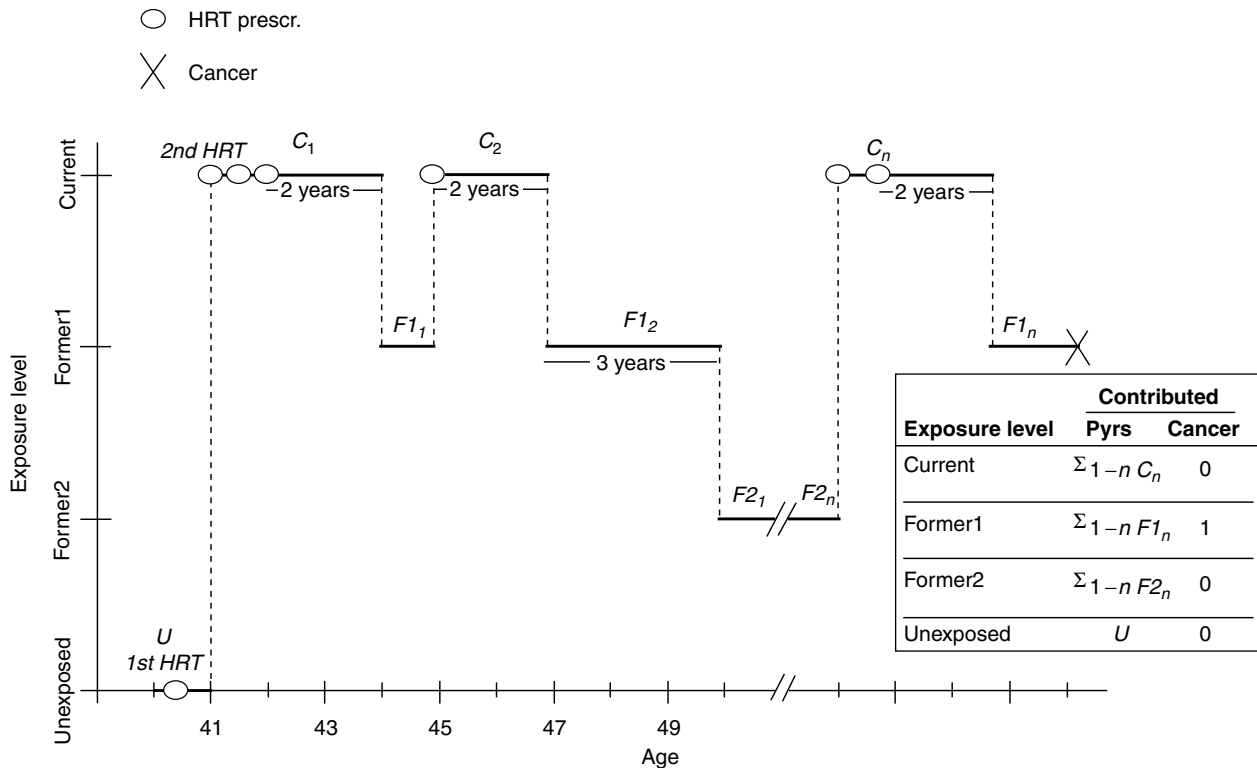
HRT prescr.

Cancer

Exposure level

Current

Former1

Former2

Unexposed

2nd HRT

$C_1$

2 years

$C_2$

2 years

$C_n$

2 years

$F1_1$

$F1_2$

3 years

$F1_n$

$F2_1$

$F2_n$

U

1st HRT

41

43

45

47

49

Age

| Exposure level | Contributed Pyrs | Contributed Cancer |
|---|---|---|
| Current | $\Sigma_{1-n} C_n$ | 0 |
| Former1 | $\Sigma_{1-n} F1_n$ | 1 |
| Former2 | $\Sigma_{1-n} F2_n$ | 0 |
| Unexposed | $U$ | 0 |